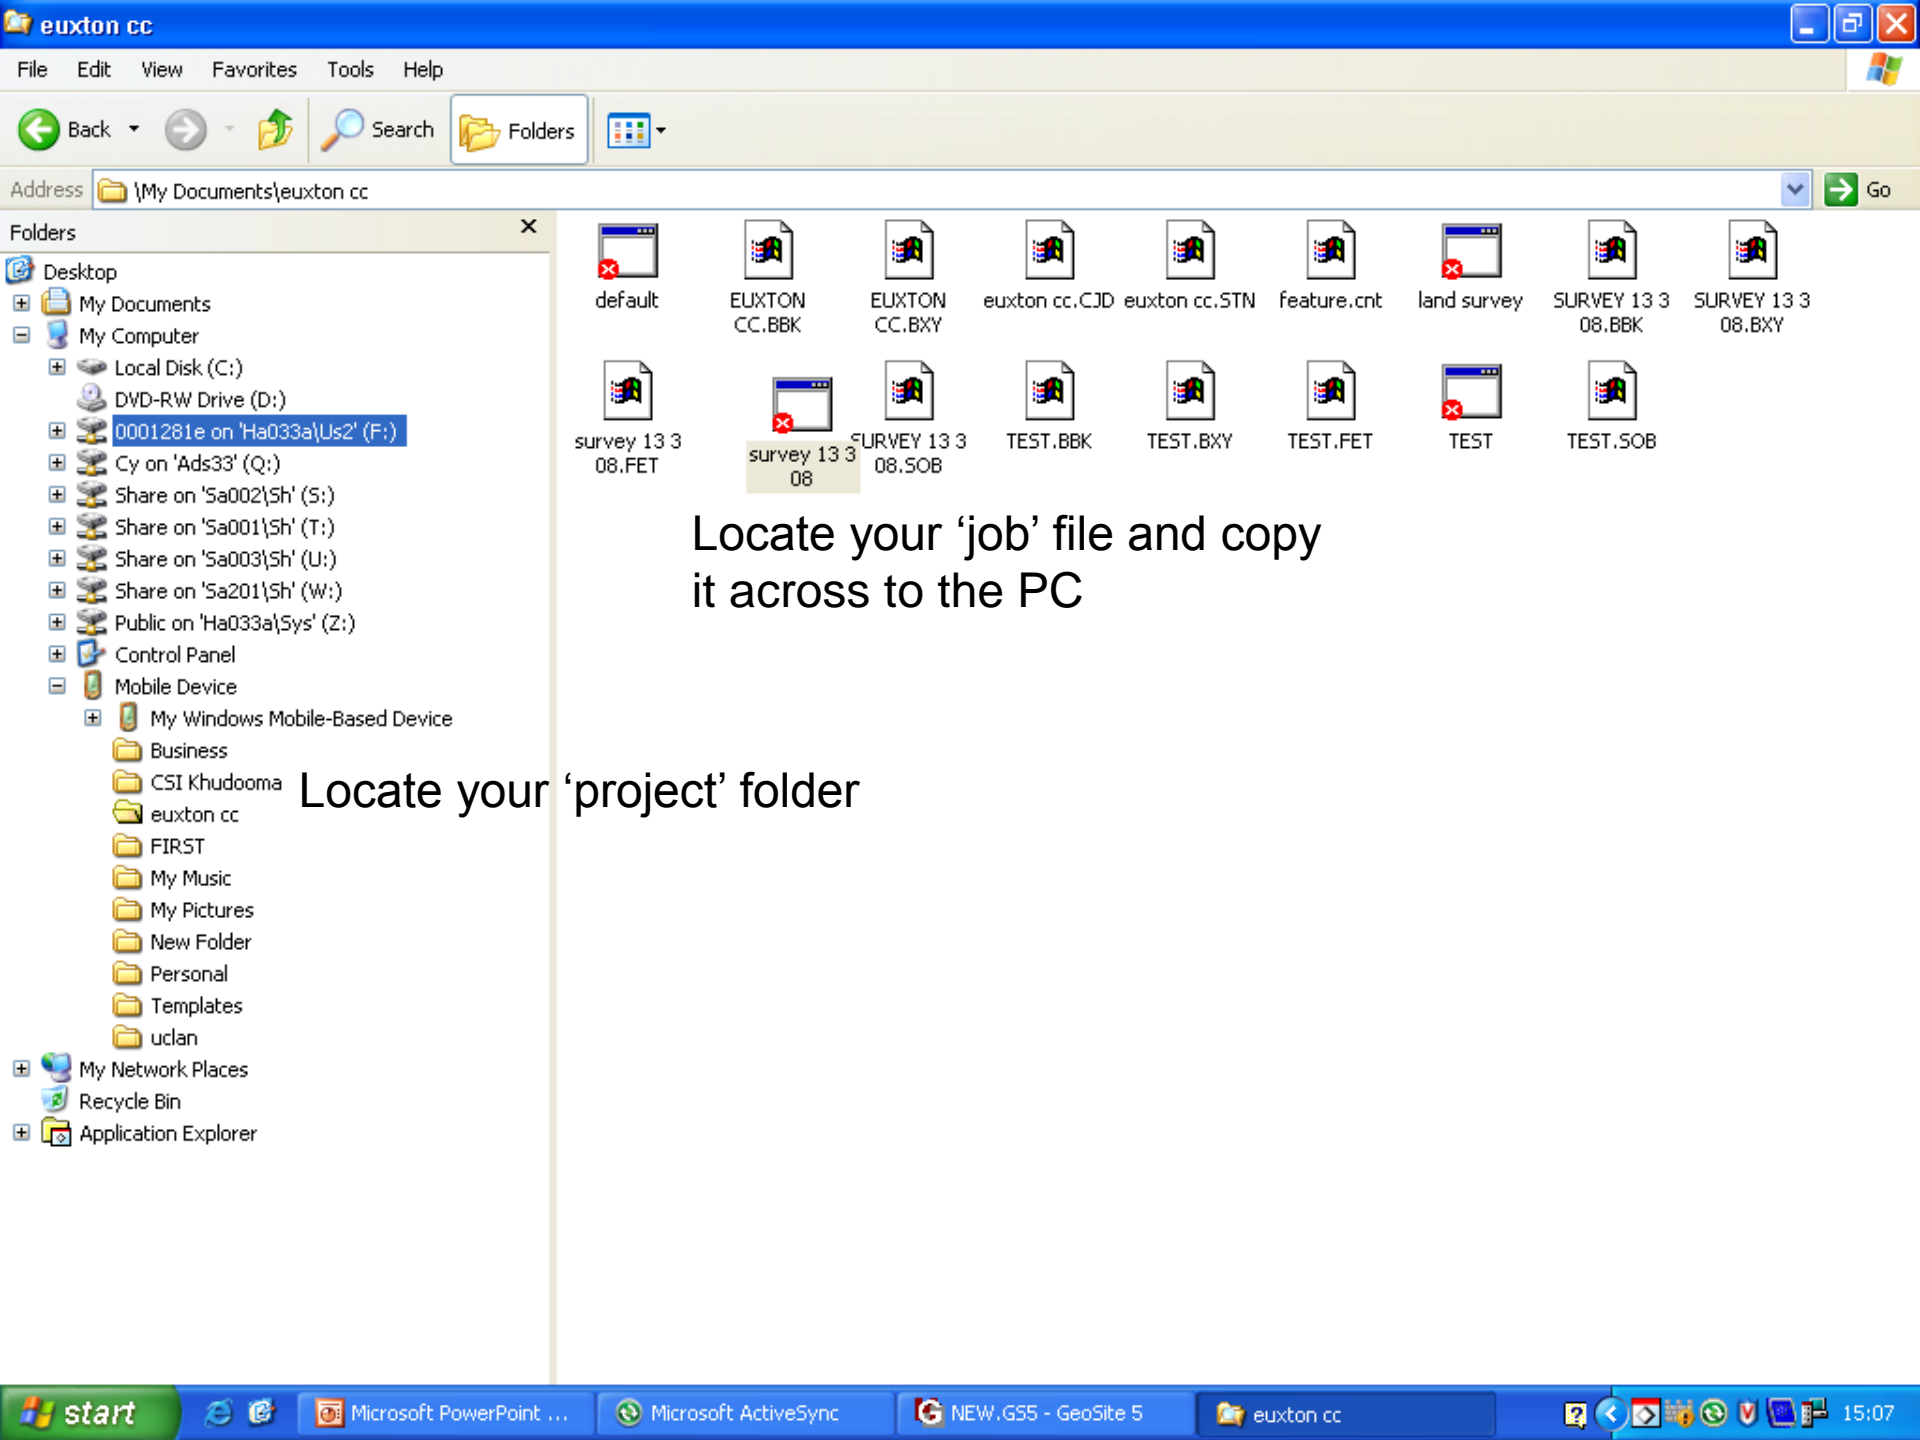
euxton cc

File Edit View Favorites Tools Help

Back Search Folders

Address \My Documents\euxton cc Go

Folders

Desktop
My Documents
My Computer
Local Disk (C:)
DVD-RW Drive (D:)
0001281e on 'Ha033a\Us2' (F:)
Cy on 'Ads33' (Q:)
Share on 'Sa002\Sh' (S:)
Share on 'Sa001\Sh' (T:)
Share on 'Sa003\Sh' (U:)
Share on 'Sa201\Sh' (W:)
Public on 'Ha033a\Sys' (Z:)
Control Panel
Mobile Device
My Windows Mobile-Based Device
Business
CSI Khudooma
euxton cc
FIRST
My Music
My Pictures
New Folder
Personal
Templates
uclan
My Network Places
Recycle Bin
Application Explorer

default
EUXTON CC.BBK
EUXTON CC.BXY
euxton cc.CJD
euxton cc.STN
feature.cnt
land survey
SURVEY 13 3 08.BBK
SURVEY 13 3 08.BXY
survey 13 3 08.FET
survey 13 3 08
SURVEY 13 3 08.SOB
TEST.BBK
TEST.BXY
TEST.FET
TEST
TEST.SOB

Locate your 'job' file and copy it across to the PC

Locate your 'project' folder

start
Microsoft PowerPoint ...
Microsoft ActiveSync
NEW.GSS - GeoSite 5
euxton cc
15:07